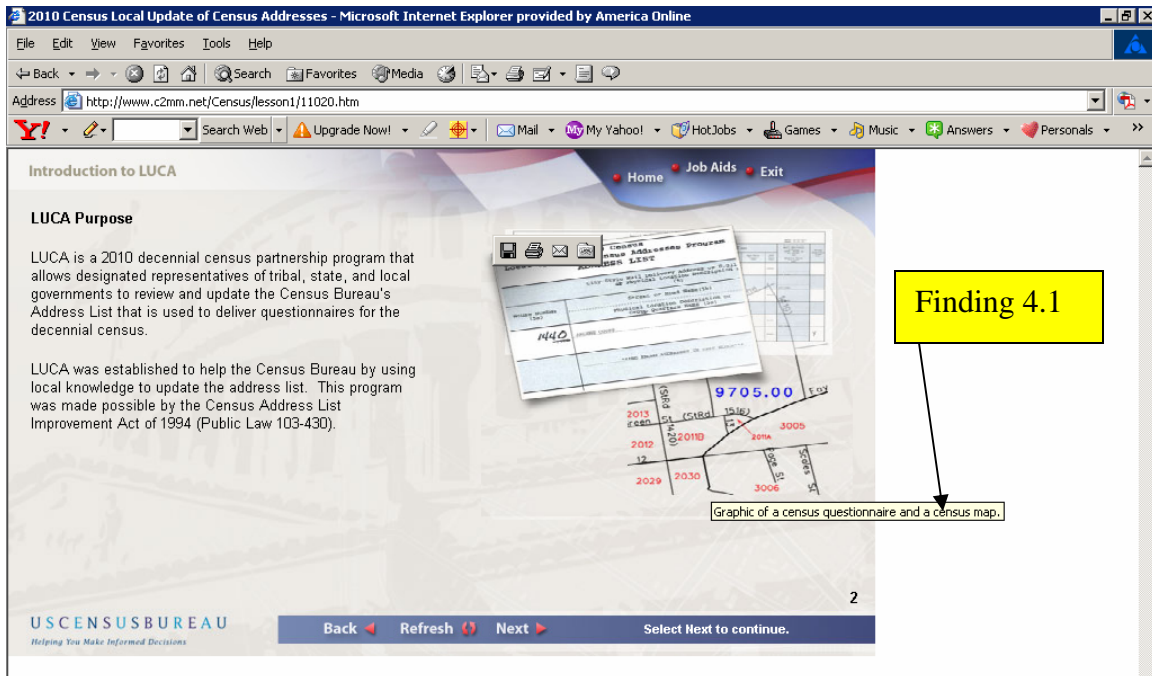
2010 Census Local Update of Census Addresses - Microsoft Internet Explorer provided by America Online

File Edit View Favorites Tools Help

Back Search Favorites Media

Address http://www.c2mm.net/Census/lesson1/11020.htm

Y! Search Web Upgrade Now! Mail My Yahoo! HotJobs Games Music Answers Personals

Introduction to LUCA

Home Job Aids Exit

LUCA Purpose

LUCA is a 2010 decennial census partnership program that allows designated representatives of tribal, state, and local governments to review and update the Census Bureau's Address List that is used to deliver questionnaires for the decennial census.

LUCA was established to help the Census Bureau by using local knowledge to update the address list. This program was made possible by the Census Address List Improvement Act of 1994 (Public Law 103-430).

1440

9705.00

2013 2012 2011B 2011A 3005 2029 2030 3006

Finding 4.1

Graphic of a census questionnaire and a census map.

2

USCENSUSBUREAU
Helping You Make Informed Decisions

Back Refresh Next Select Next to continue.